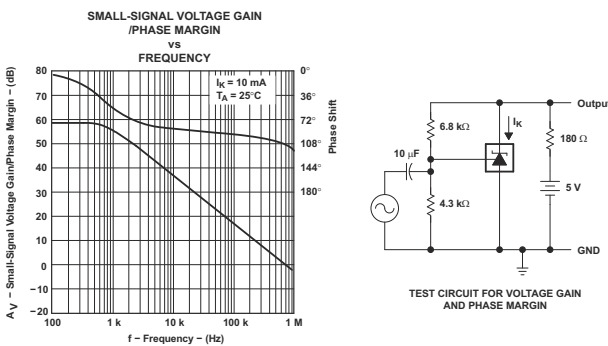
SMALL-SIGNAL VOLTAGE GAIN /PHASE MARGIN vs FREQUENCY

$I_K$ = 10 mA
$T_A$ = 25°C

$A_V$ − Small-Signal Voltage Gain/Phase Margin − (dB)

80
70
60
50
40
30
20
10
0
−10
−20

0°
36°
72°
108°
144°
180°

Phase Shift

100
1 k
10 k
100 k
1 M

f − Frequency − (Hz)

Output
6.8 kΩ
$I_K$
180 Ω
10 μF
5 V
4.3 kΩ
GND

TEST CIRCUIT FOR VOLTAGE GAIN AND PHASE MARGIN